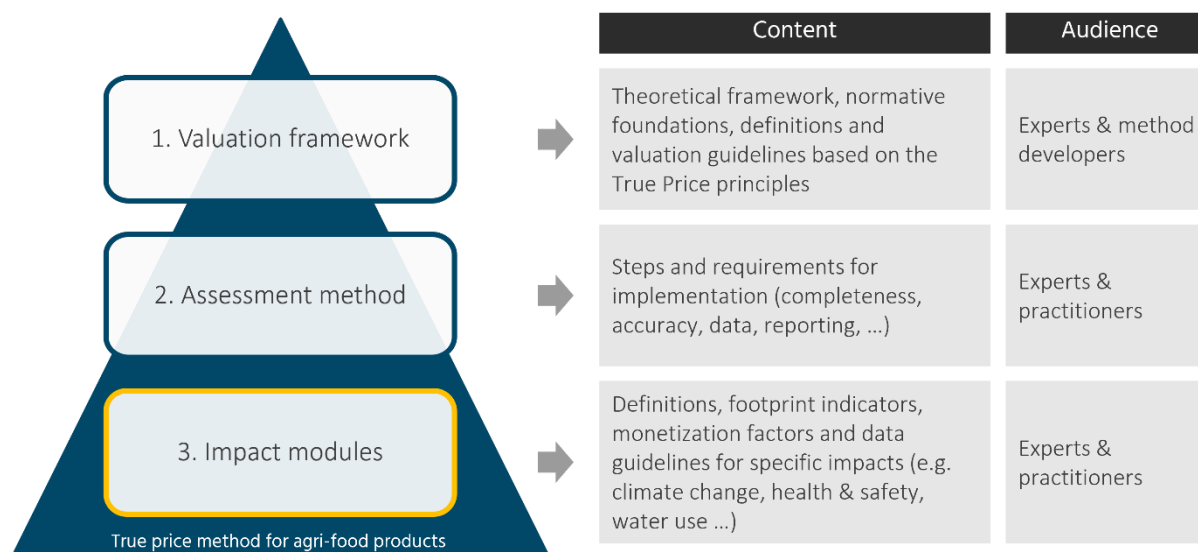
1. Valuation framework

2. Assessment method

3. Impact modules

True price method for agri-food products

| Content | Audience |
|---|---|
| Theoretical framework, normative foundations, definitions and valuation guidelines based on the True Price principles | Experts & method developers |
| Steps and requirements for implementation (completeness, accuracy, data, reporting, …) | Experts & practitioners |
| Definitions, footprint indicators, monetization factors and data guidelines for specific impacts (e.g. climate change, health & safety, water use …) | Experts & practitioners |